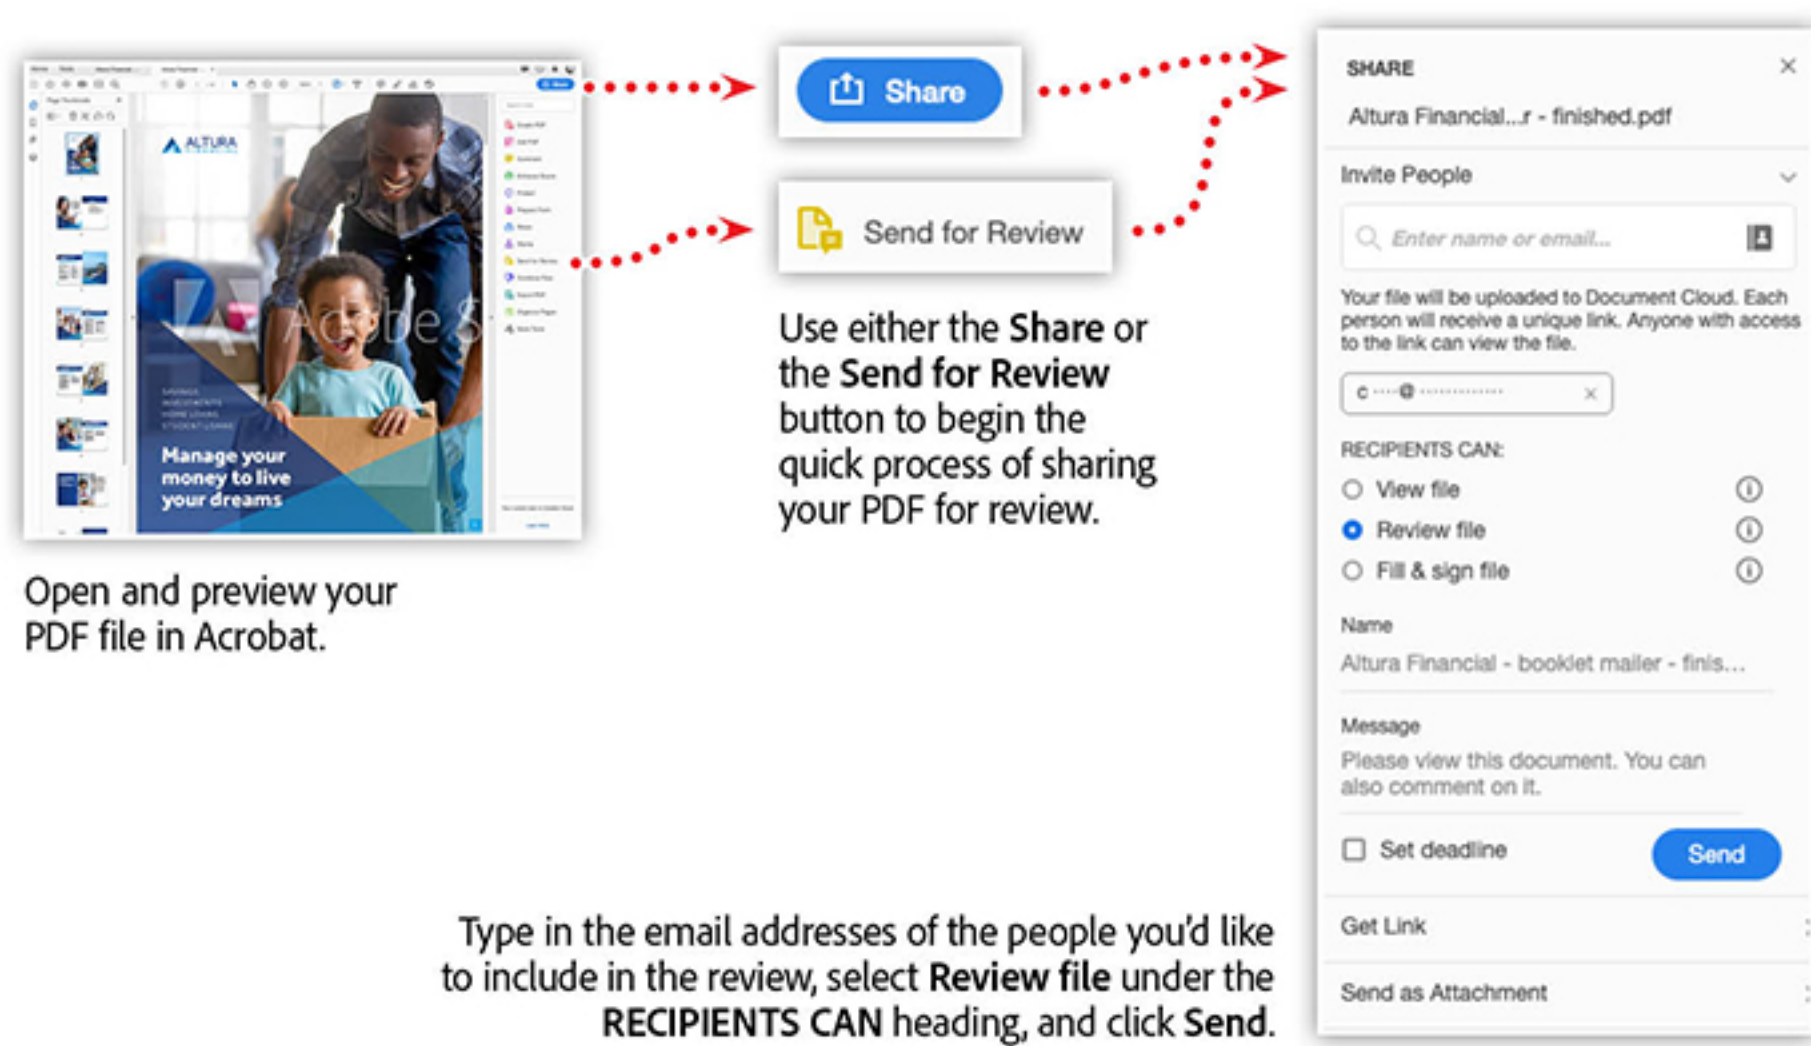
ALTURA

Manage your money to live your dreams

Open and preview your PDF file in Acrobat.

Share

Send for Review

Use either the **Share** or the **Send for Review** button to begin the quick process of sharing your PDF for review.

SHARE

Altura Financial...r - finished.pdf

Invite People

Enter name or email...

Your file will be uploaded to Document Cloud. Each person will receive a unique link. Anyone with access to the link can view the file.

RECIPIENTS CAN:

View file

Review file

Fill & sign file

Name

Altura Financial - booklet mailer - finis...

Message

Please view this document. You can also comment on it.

Set deadline

Send

Get Link

Send as Attachment

Type in the email addresses of the people you'd like to include in the review, select **Review file** under the **RECIPIENTS CAN** heading, and click **Send**.